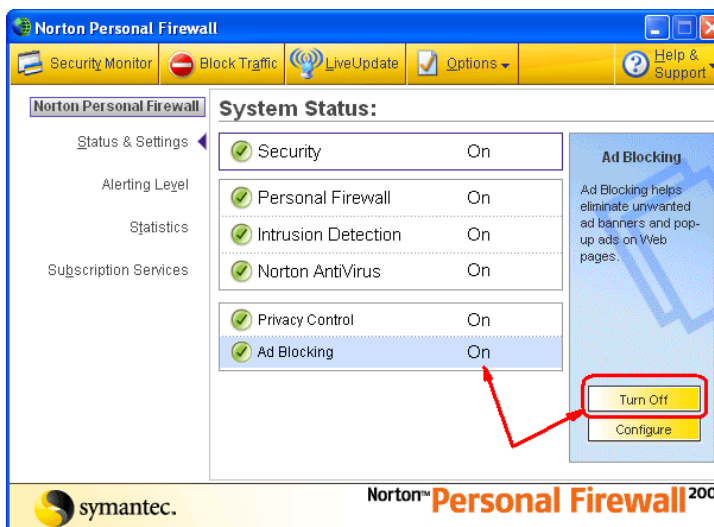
Norton Personal Firewall

Security Monitor | Block Traffic | LiveUpdate | Options | Help & Support

Norton Personal Firewall

Status & Settings

Alerting Level

Statistics

Subscription Services

System Status:

| | |
|---|---|
| Security | On |
| Personal Firewall | On |
| Intrusion Detection | On |
| Norton AntiVirus | On |
| Privacy Control | On |
| Ad Blocking | On |

Ad Blocking

Ad Blocking helps eliminate unwanted ad banners and pop-up ads on Web pages.

Turn Off

Configure

symantec.

Norton™ Personal Firewall 200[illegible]